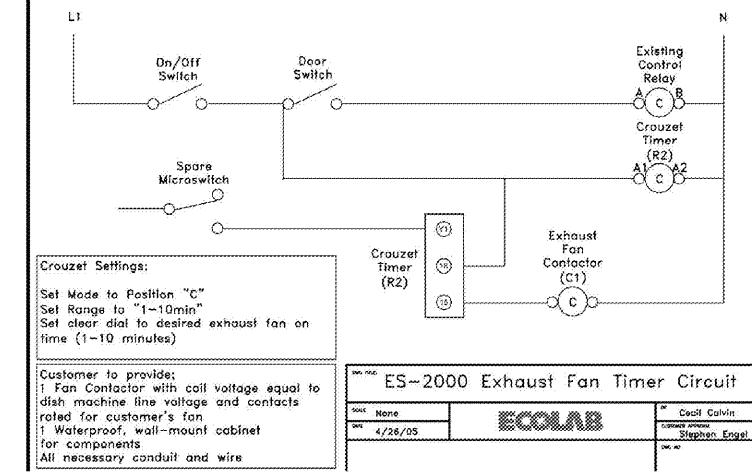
L1

N

On/Off Switch

Door Switch

Existing Control Relay

A

C

B

Crouzet Timer (R2)

A1

C

A2

Spare Microswitch

Y1

Crouzet Timer (R2)

18

15

Exhaust Fan Contactor (C1)

C

Crouzet Settings:

Set Mode to Position "C"
Set Range to "1-10min"
Set clear dial to desired exhaust fan on time (1-10 minutes)

Customer to provide:
1 Fan Contactor with coil voltage equal to dish machine line voltage and contacts rated for customer's fan
1 Waterproof, wall-mount cabinet for components
All necessary conduit and wire

ES-2000 Exhaust Fan Timer Circuit

None

4/26/05

ECOLAB

Cecil Calvin

Stephen Engel